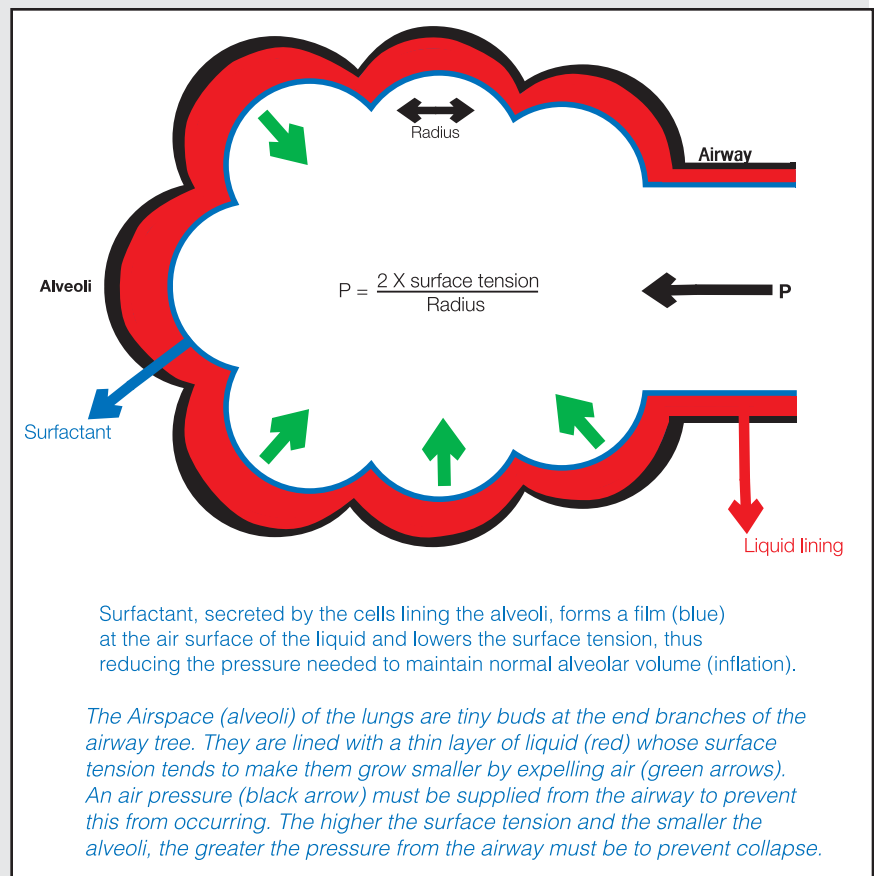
Radius

Airway

Alveoli

$P = \frac{2 \text{ X surface tension}}{\text{Radius}}$

P

Surfactant

Liquid lining

Surfactant, secreted by the cells lining the alveoli, forms a film (blue) at the air surface of the liquid and lowers the surface tension, thus reducing the pressure needed to maintain normal alveolar volume (inflation).

The Airspace (alveoli) of the lungs are tiny buds at the end branches of the airway tree. They are lined with a thin layer of liquid (red) whose surface tension tends to make them grow smaller by expelling air (green arrows). An air pressure (black arrow) must be supplied from the airway to prevent this from occurring. The higher the surface tension and the smaller the alveoli, the greater the pressure from the airway must be to prevent collapse.